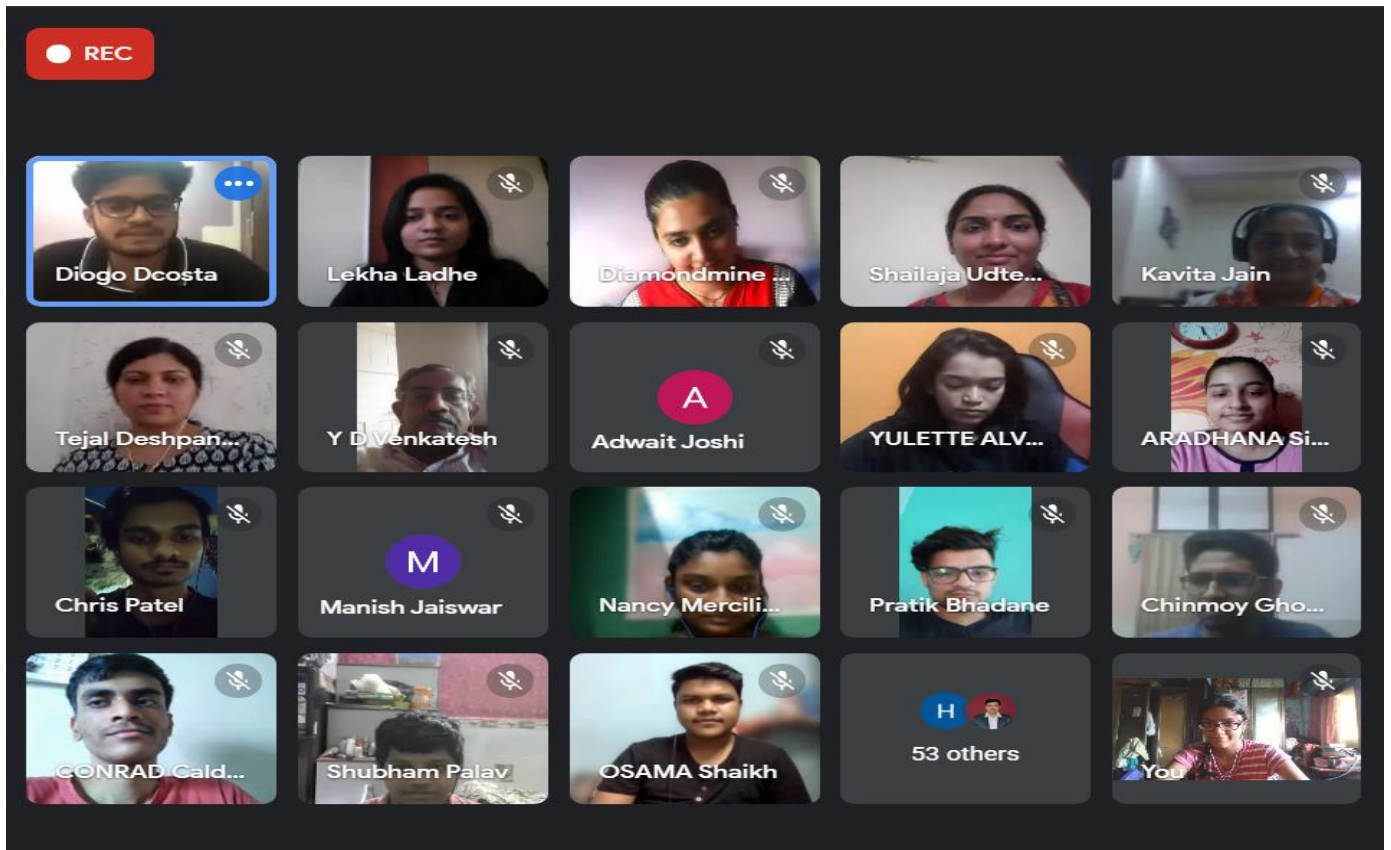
REC

Diogo Dcosta
Lekha Ladhe
Diamondmine ...
Shailaja Udte...
Kavita Jain

Tejal Deshpan...
Y D Venkatesh
A
Adwait Joshi
YULETTE ALV...
ARADHANA Si...

Chris Patel
M
Manish Jaiswar
Nancy Mercili...
Pratik Bhadane
Chinmoy Gho...

CONRAD Cald...
Shubham Palav
OSAMA Shaikh
H
53 others
You